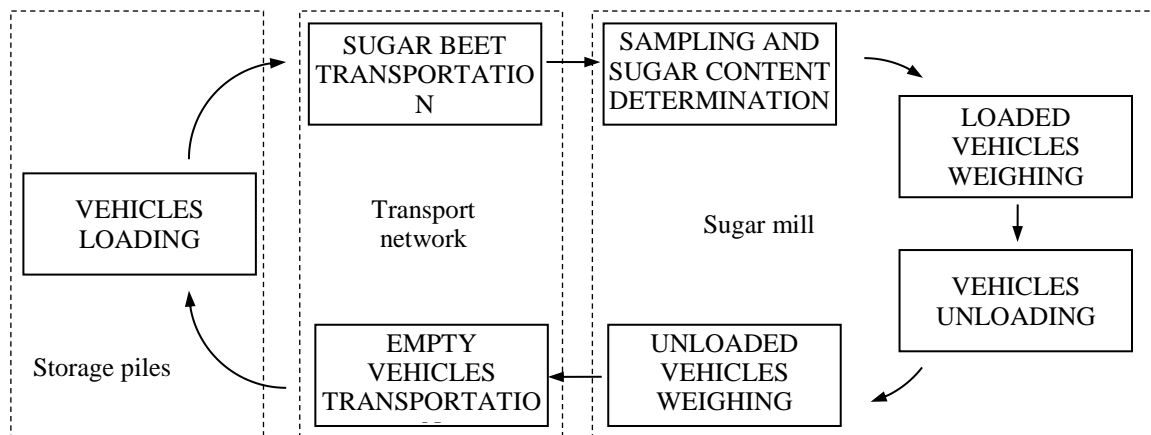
VEHICLES LOADING

Storage piles

SUGAR BEET TRANSPORTATIO N

Transport network

EMPTY VEHICLES TRANSPORTATIO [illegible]

SAMPLING AND SUGAR CONTENT DETERMINATION

Sugar mill

LOADED VEHICLES WEIGHING

VEHICLES UNLOADING

UNLOADED VEHICLES WEIGHING